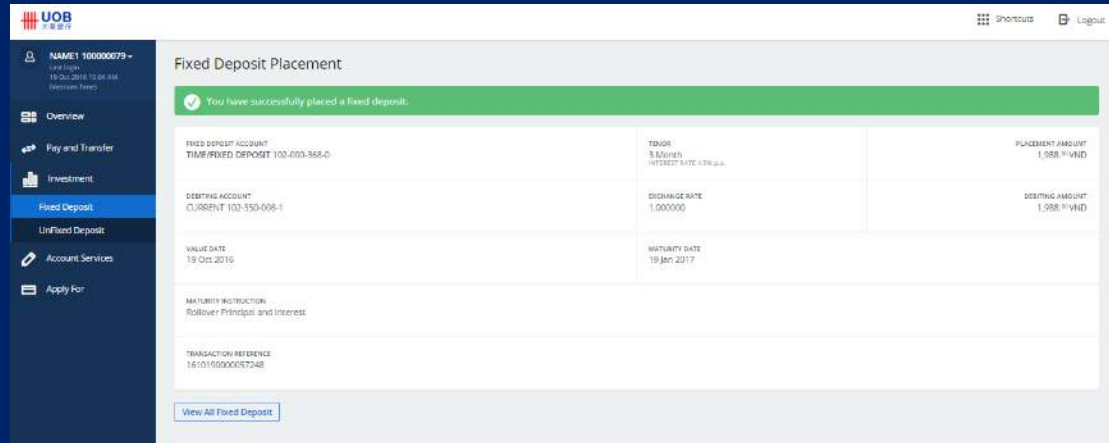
UOB
大華銀行

Shortcuts
Logout

NAME1 100000079
Last login
19 Oct 2016 10:04 AM
(Vietnam Time)

Overview
Pay and Transfer
Investment
Fixed Deposit
UnFixed Deposit
Account Services
Apply For

Fixed Deposit Placement

You have successfully placed a fixed deposit.

FIXED DEPOSIT ACCOUNT
TIME/FIXED DEPOSIT 102-000-368-0

TENOR
3 Month
INTEREST RATE 4.5% p.a.

PLACEMENT AMOUNT
1,988.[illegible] VND

DEBITING ACCOUNT
CURRENT 102-350-008-1

EXCHANGE RATE
1.000000

DEBITING AMOUNT
1,988.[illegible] VND

VALUE DATE
19 Oct 2016

MATURITY DATE
19 Jan 2017

MATURITY INSTRUCTION
Rollover Principal and Interest

TRANSACTION REFERENCE
1610190000057248

View All Fixed Deposit